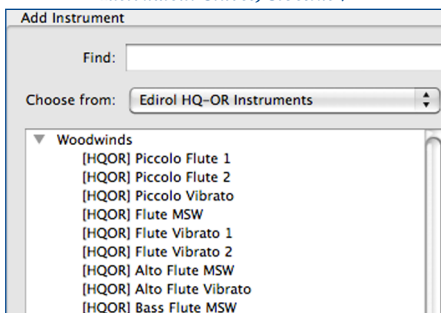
Add Instrument

Find:

Choose from: Edirol HQ-OR Instruments

Woodwinds
[HQOR] Piccolo Flute 1
[HQOR] Piccolo Flute 2
[HQOR] Piccolo Vibrato
[HQOR] Flute MSW
[HQOR] Flute Vibrato 1
[HQOR] Flute Vibrato 2
[HQOR] Alto Flute MSW
[HQOR] Alto Flute Vibrato
[HQOR] Bass Flute MSW